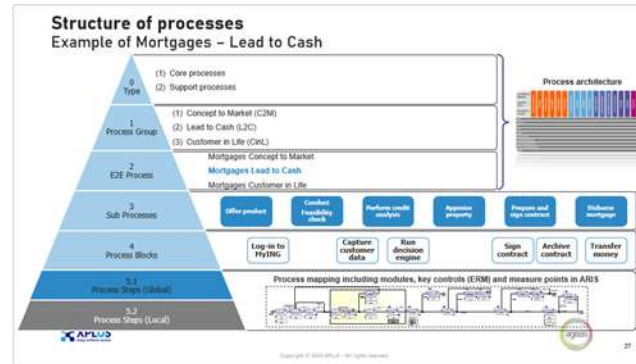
Structure of processes
Example of Mortgages – Lead to Cash

0
Type

(1) Core processes
(2) Support processes

1
Process Group

(1) Concept to Market (C2M)
(2) Lead to Cash (L2C)
(3) Customer in Life (CinL)

2
E2E Process

Mortgages Concept to Market
Mortgages Lead to Cash
Mortgages Customer in Life

Process architecture

3
Sub Processes

Offer product
Conduct feasibility check
Perform credit analysis
Appraise property
Prepare and sign contract
Disburse mortgage

4
Process Blocks

Log-in to MyING
Capture customer data
Run decision engine
Sign contract
Archive contract
Transfer money

5.1
Process Steps (Global)

Process mapping including modules, key controls (ERM) and measure points in ARIS

5.2
Process Steps (Local)

APLUS

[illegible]

27